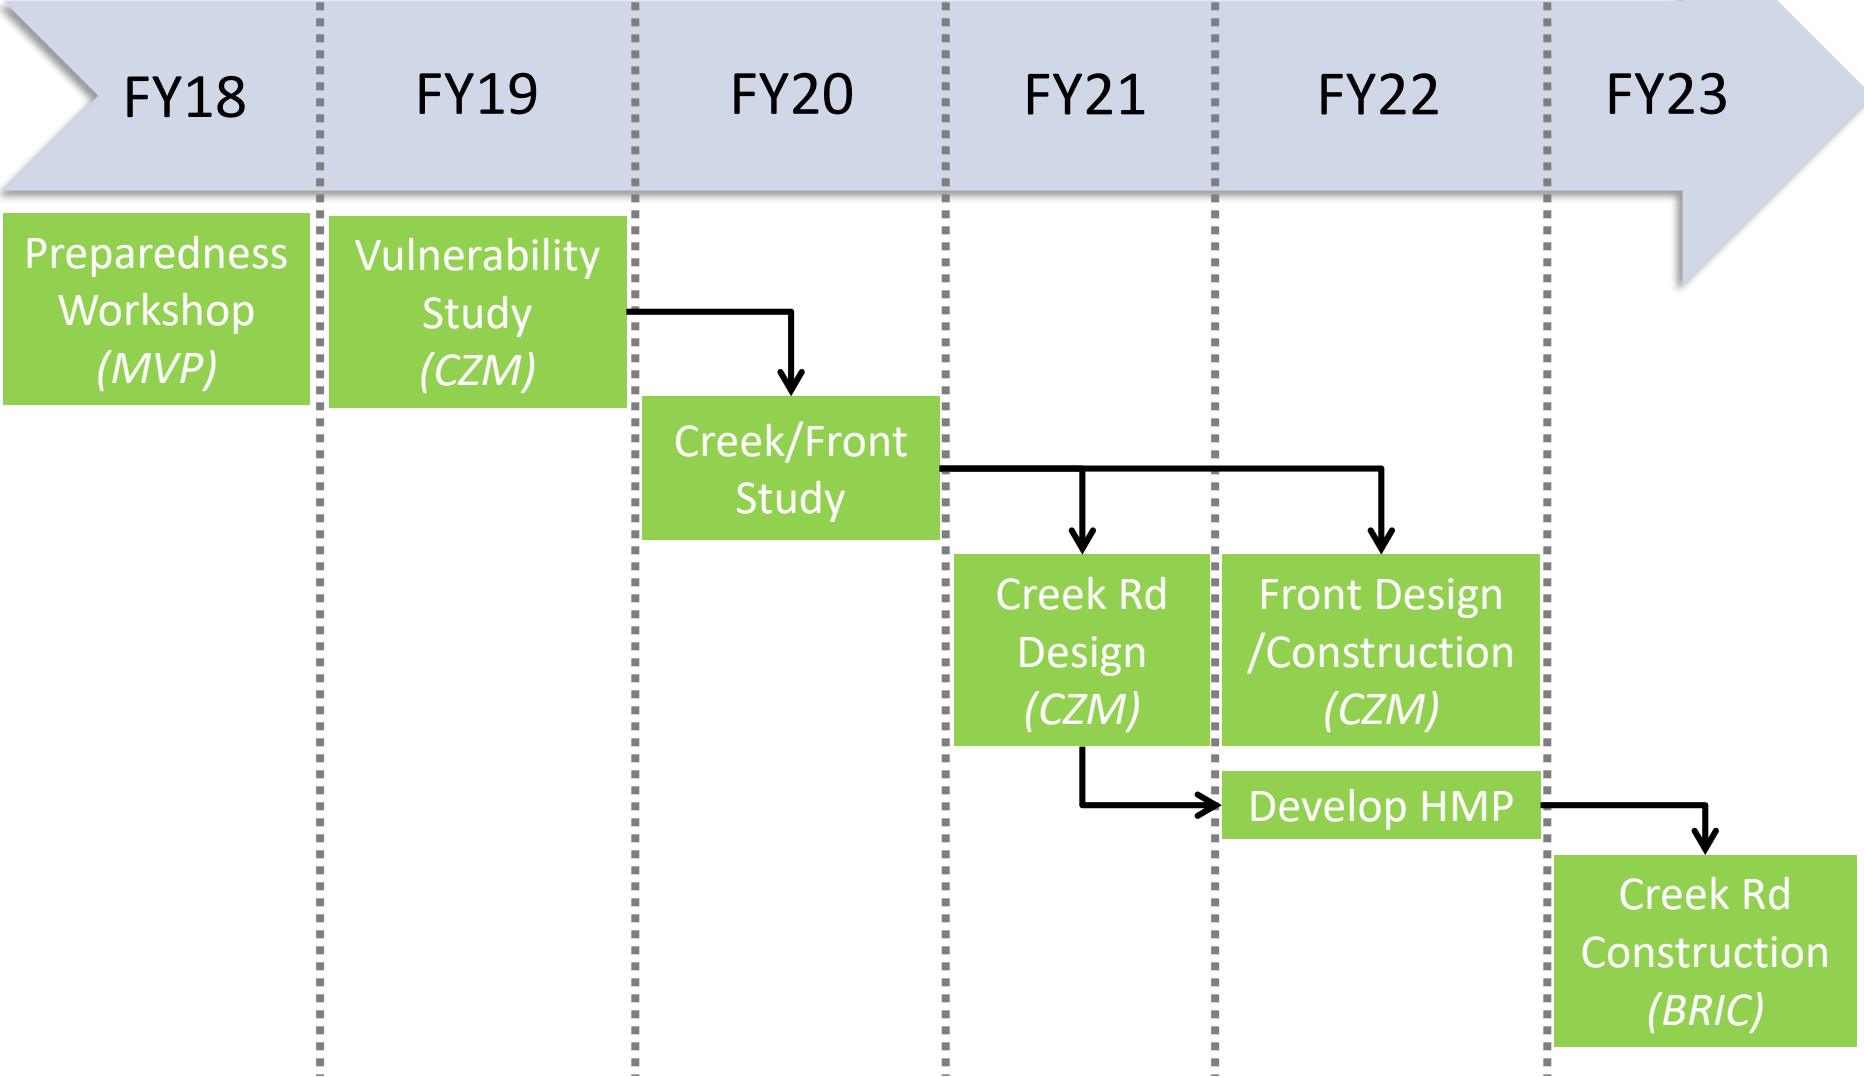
FY18 FY19 FY20 FY21 FY22 FY23

Preparedness Workshop (MVP)

Vulnerability Study (CZM)

Creek/Front Study

Creek Rd Design (CZM)

Front Design /Construction (CZM)

Develop HMP

Creek Rd Construction (BRIC)